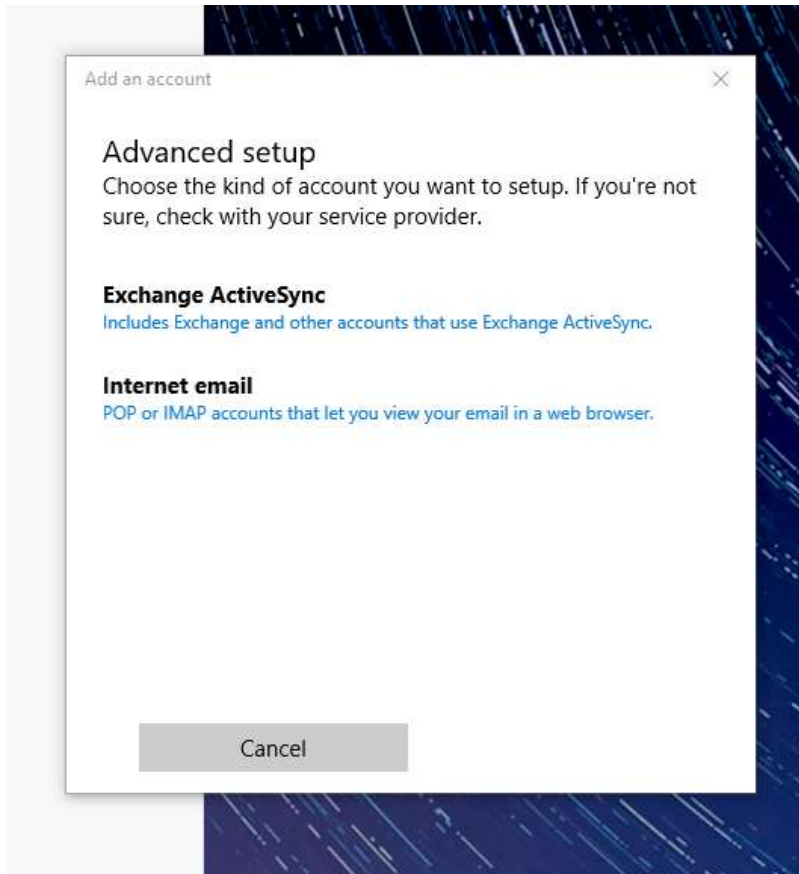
Add an account

×

Advanced setup
Choose the kind of account you want to setup. If you're not sure, check with your service provider.

Exchange ActiveSync
Includes Exchange and other accounts that use Exchange ActiveSync.

Internet email
POP or IMAP accounts that let you view your email in a web browser.

Cancel